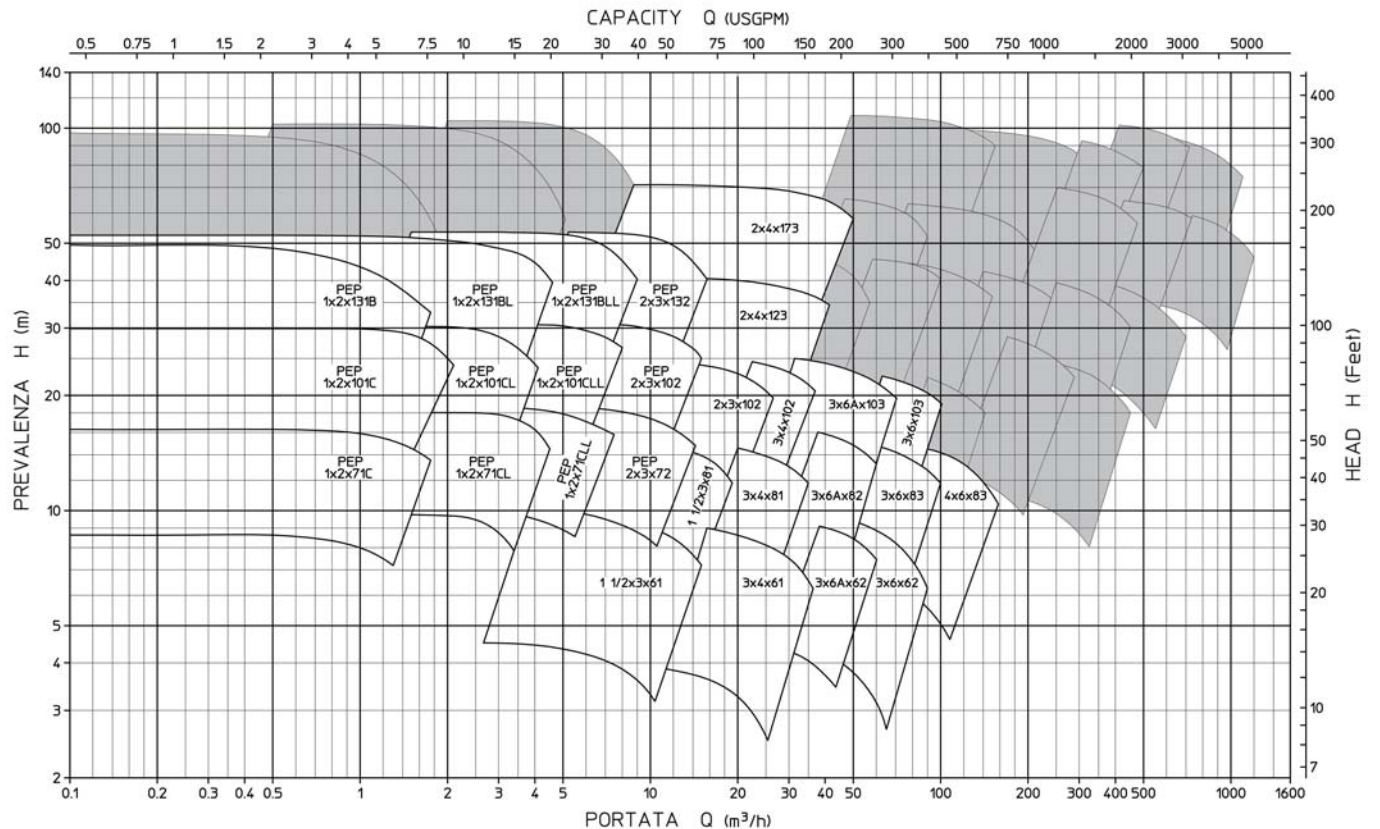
CAPACITY Q (USGPM)

0.5 0.75 1 1.5 2 3 4 5 7.5 10 15 20 30 40 50 75 100 150 200 300 500 750 1000 2000 3000 5000

140
100
50
40
30
20
10
5
4
3
2

PREVALENZA H (m)

400
300
200
100
50
40
30
20
10
7

HEAD H (Feet)

2x4x173

PEP 1x2x131B

PEP 1x2x131BL

PEP 1x2x131BLL

PEP 2x3x132

2x4x123

PEP 1x2x101C

PEP 1x2x101CL

PEP 1x2x101CLL

PEP 2x3x102

2x3x102

3x4x102

3x6Ax103

3x6x103

PEP 1x2x71C

PEP 1x2x71CL

PEP 1x2x71CLL

PEP 2x3x72

1 1/2x3x81

3x4x81

3x6Ax82

3x6x83

4x6x83

1 1/2x3x61

3x4x61

3x6Ax62

3x6x62

0.1 0.2 0.3 0.4 0.5 1 2 3 4 5 10 20 30 40 50 100 200 300 400 500 1000 1600

PORTATA Q ($m^3/h$)